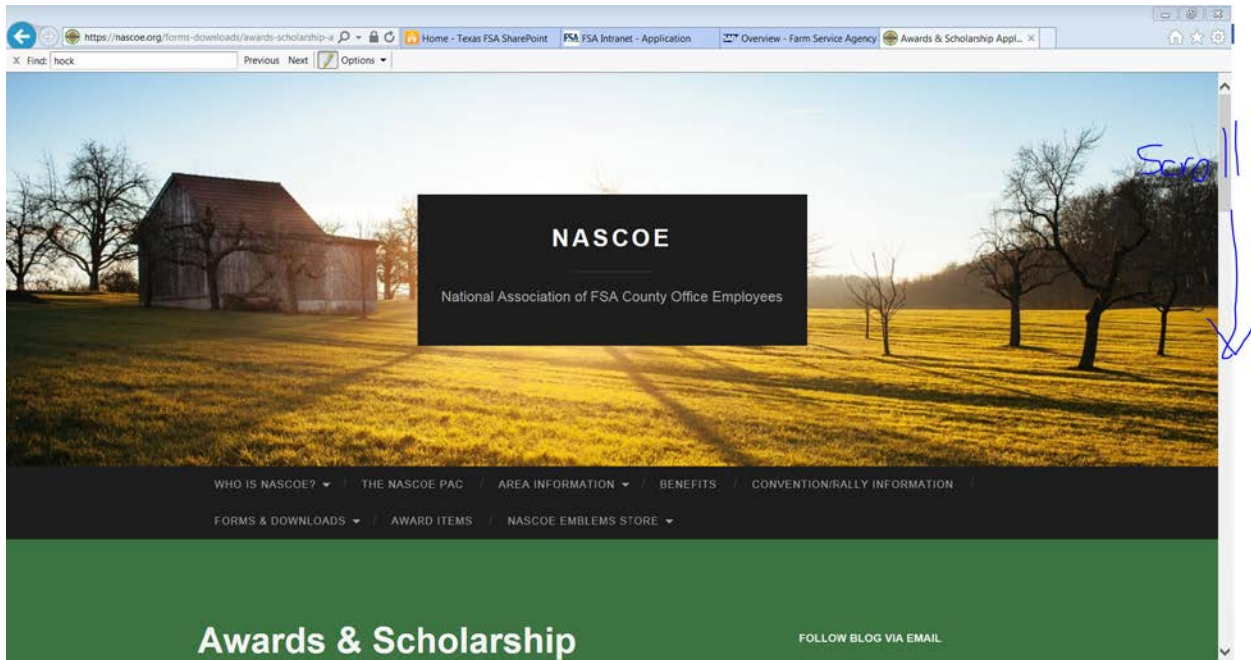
https://nascoe.org/forms-downloads/awards-scholarship-a
Home - Texas FSA SharePoint
FSA Intranet - Application
Overview - Farm Service Agency
Awards & Scholarship Appl...

Find: hock
Previous Next
Options

NASCOE

National Association of FSA County Office Employees

Scroll

WHO IS NASCOE?
THE NASCOE PAC
AREA INFORMATION
BENEFITS
CONVENTION/RALLY INFORMATION
FORMS & DOWNLOADS
AWARD ITEMS
NASCOE EMBLEMS STORE

Awards & Scholarship

FOLLOW BLOG VIA EMAIL